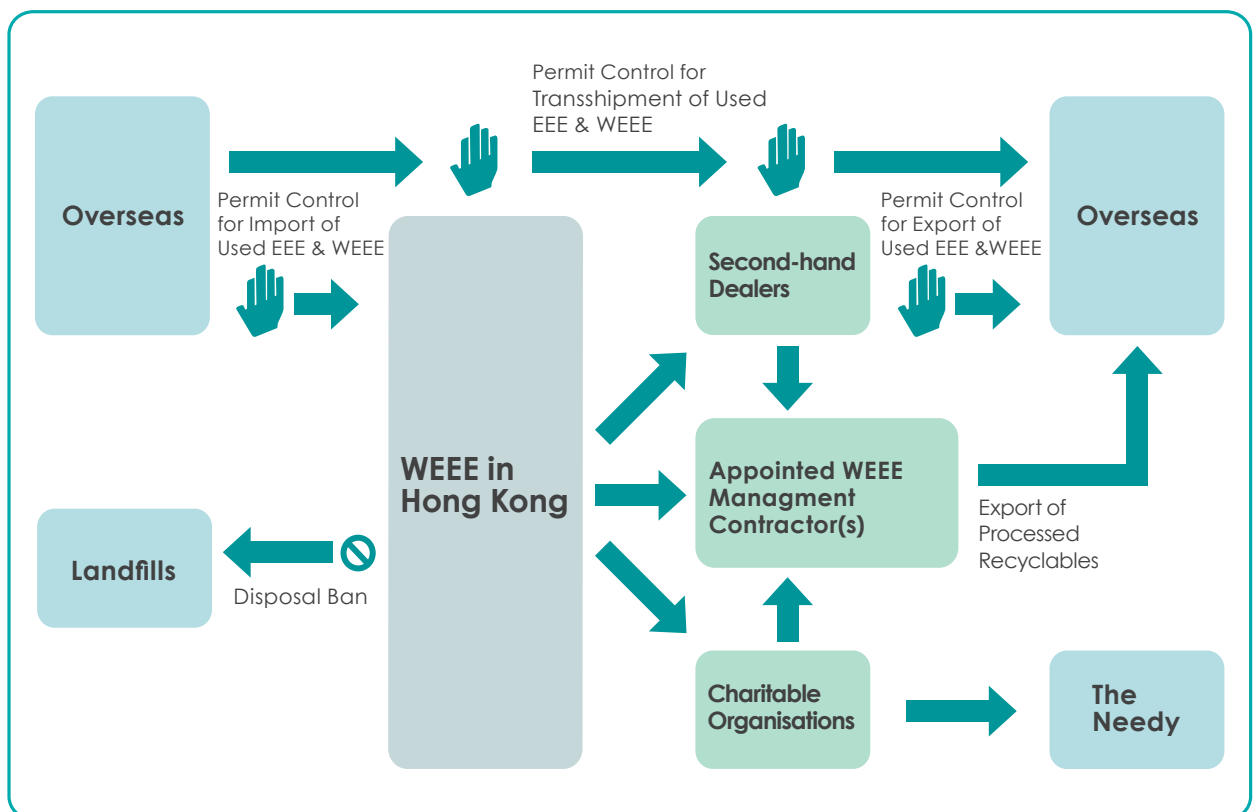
Permit Control for Transshipment of Used EEE & WEEE

Overseas

Permit Control for Import of Used EEE & WEEE

Second-hand Dealers

Permit Control for Export of Used EEE &WEEE

Overseas

WEEE in Hong Kong

Appointed WEEE Managment Contractor(s)

Export of Processed Recyclables

Landfills

Disposal Ban

Charitable Organisations

The Needy